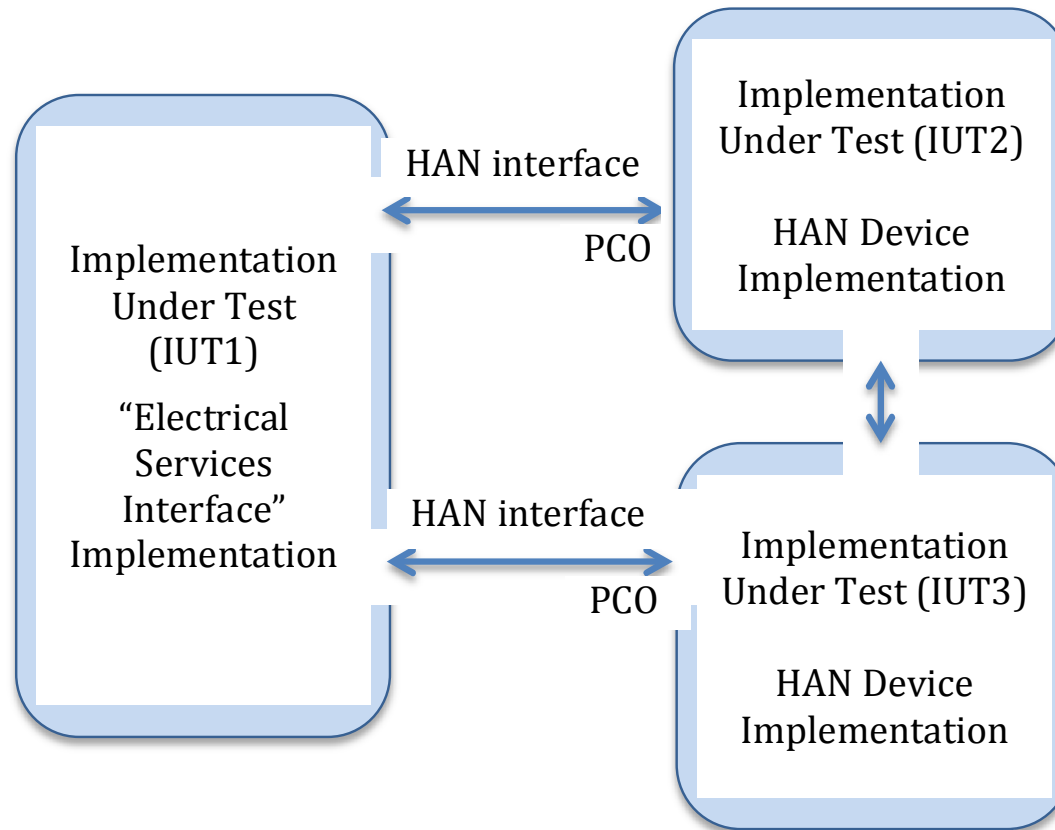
Implementation Under Test (IUT1)

"Electrical Services Interface" Implementation

HAN interface

PCO

Implementation Under Test (IUT2)

HAN Device Implementation

HAN interface

PCO

Implementation Under Test (IUT3)

HAN Device Implementation